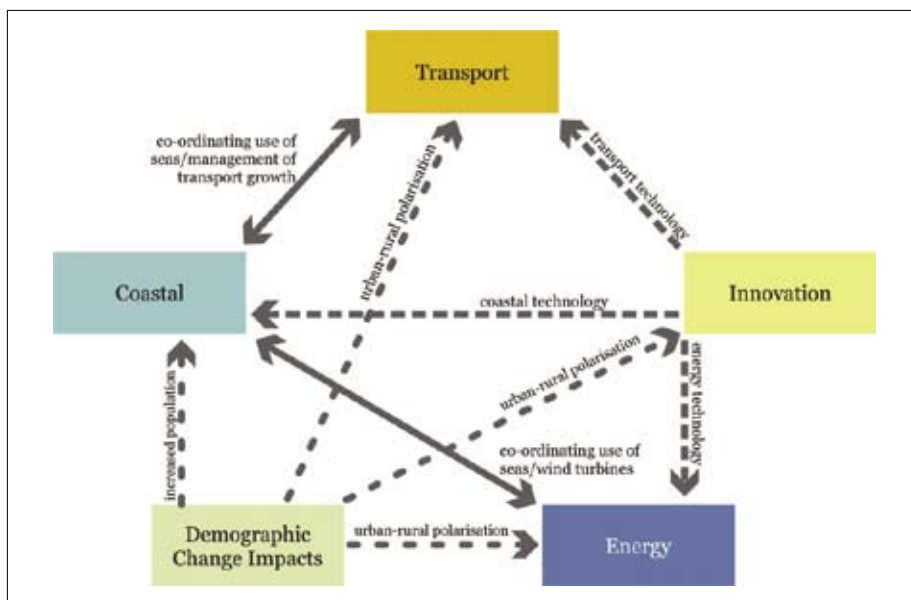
Transport

co-ordinating use of seas/management of transport growth

urban-rural polarisation

transport technology

Coastal

coastal technology

Innovation

urban-rural polarisation

energy technology

increased population

co-ordinating use of seas/wind turbines

Demographic Change Impacts

urban-rural polarisation

Energy